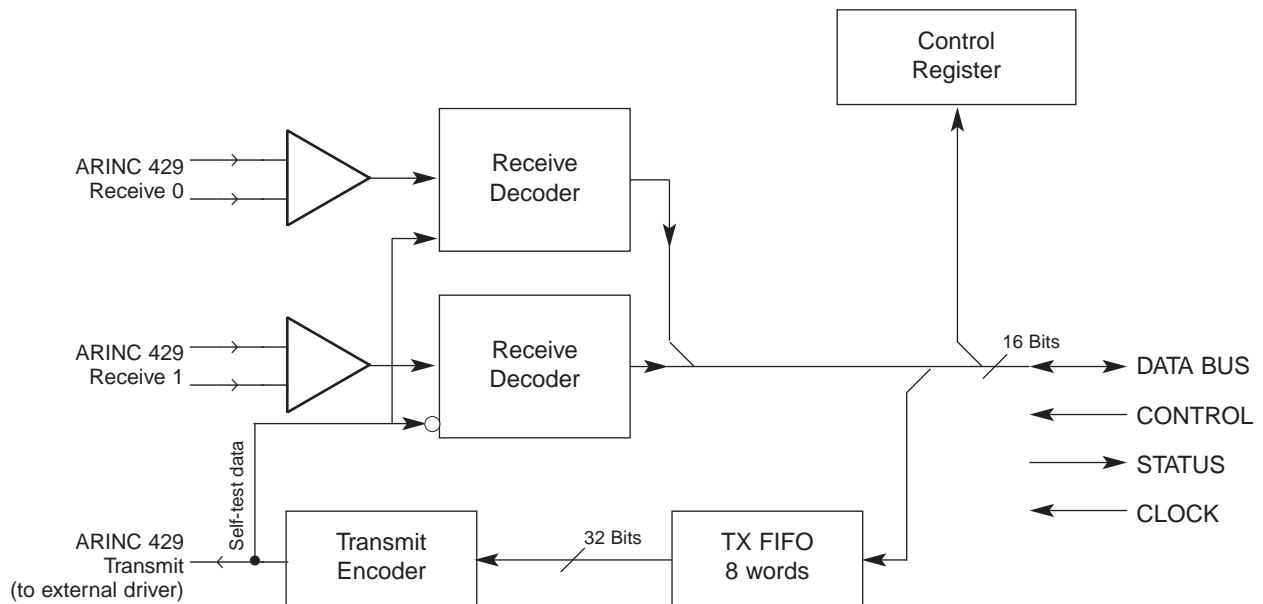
Control Register

ARINC 429 Receive 0

Receive Decoder

ARINC 429 Receive 1

Receive Decoder

16 Bits

DATA BUS

CONTROL

STATUS

CLOCK

Self-test data

ARINC 429 Transmit (to external driver)

Transmit Encoder

32 Bits

TX FIFO 8 words